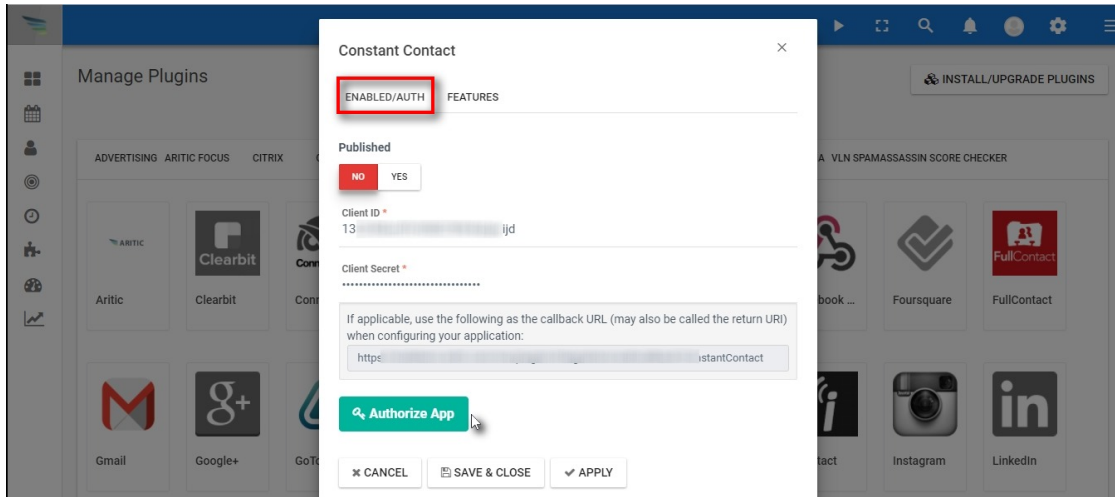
Manage Plugins

INSTALL/UPGRADE PLUGINS

ADVERTISING ARITIC FOCUS CITRIX

A VLN SPAMASSASSIN SCORE CHECKER

ARITIC

Aritic

Clearbit

Clearbit

Conn

Conn

book ...

Foursquare

FullContact

FullContact

Gmail

Google+

GoTo

tact

Instagram

LinkedIn

Constant Contact

×

ENABLED/AUTH FEATURES

Published

NO YES

Client ID *

13 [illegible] ijd

Client Secret *

••••••••••••••••••••••••••••••••

If applicable, use the following as the callback URL (may also be called the return URI) when configuring your application:

https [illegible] istantContact

Authorize App

× CANCEL

SAVE & CLOSE

✔ APPLY